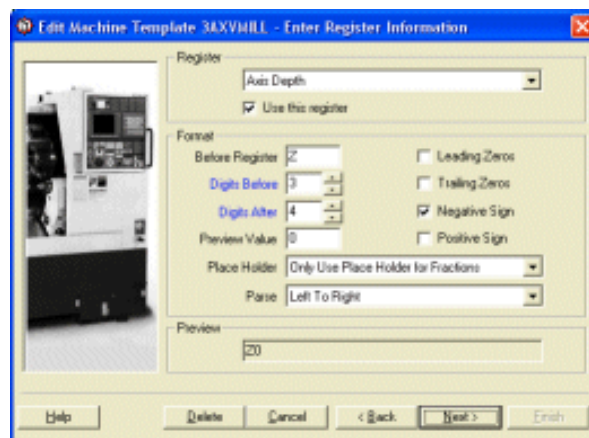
Edit Machine Template 3AXVMILL - Enter Register Information

Register

Axis Depth

Use this register

Format

Before Register Z

Digits Before 3

Digits After 4

Preview Value 0

Leading Zeros

Trailing Zeros

Negative Sign

Positive Sign

Place Holder Only Use Place Holder for Fractions

Parse Left To Right

Preview

Z0

Help

Delete

Cancel

< Back

Next >

Finish